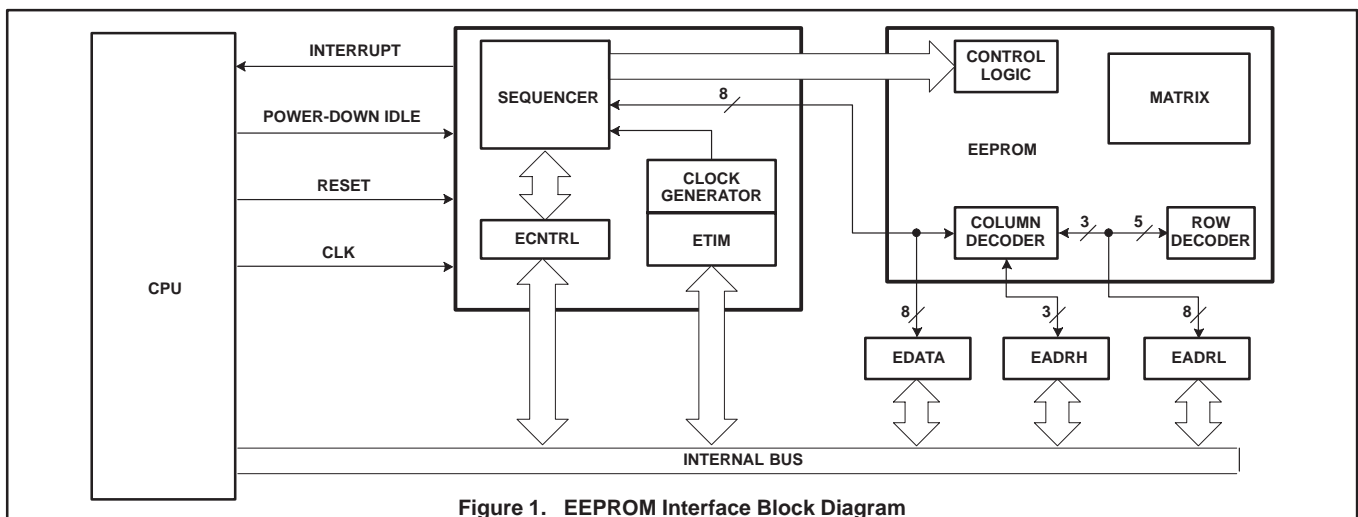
INTERRUPT

POWER-DOWN IDLE

RESET

CLK

CPU

SEQUENCER

8

CLOCK GENERATOR

ECNTRL

ETIM

CONTROL LOGIC

MATRIX

EEPROM

COLUMN DECODER

3

5

ROW DECODER

8

3

8

EDATA

EADRH

EADRL

INTERNAL BUS

Figure 1. EEPROM Interface Block Diagram